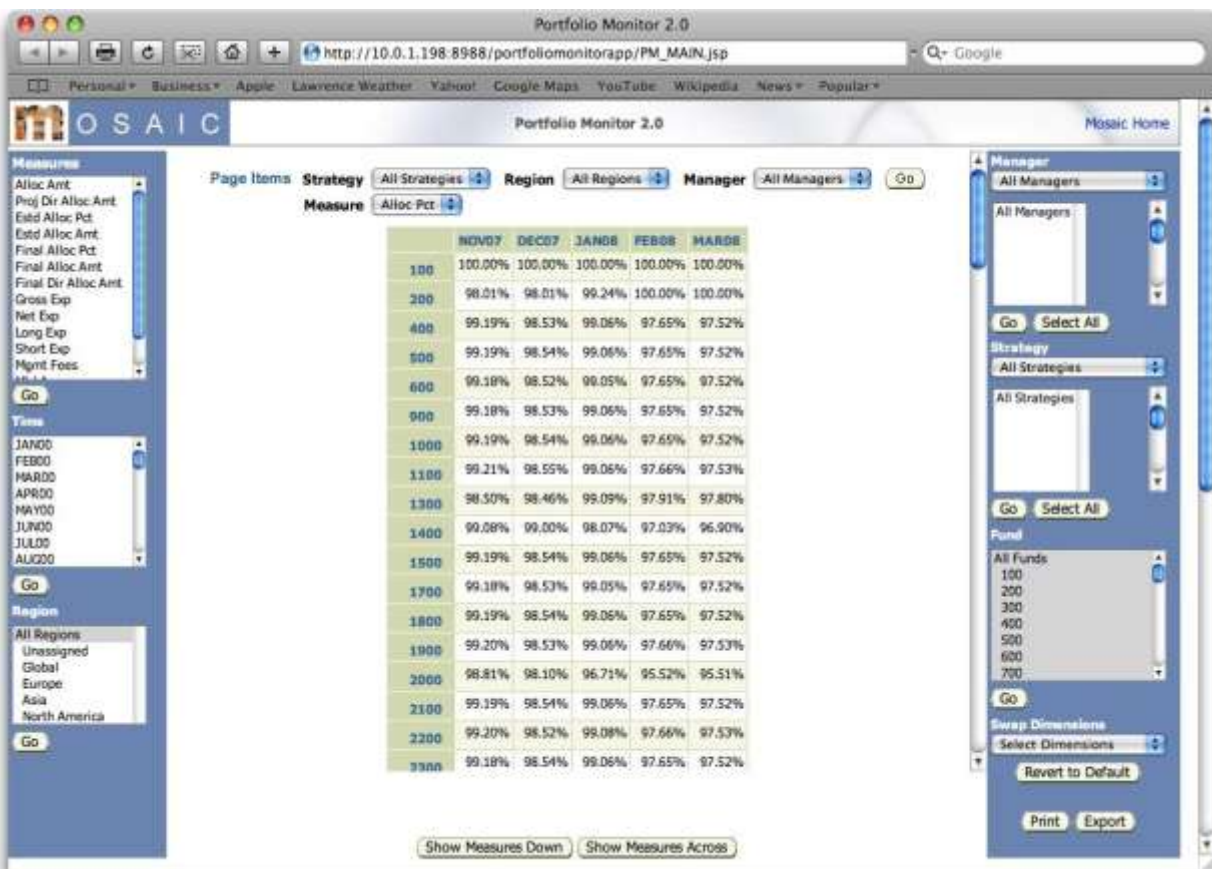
Portfolio Monitor 2.0

http://10.0.1.198:8988/portfoliomonitorapp/PM_MAIN.jsp

Q- Google

Personal ▾ Business ▾ Apple Lawrence Weather Yahoo! Google Maps YouTube Wikipedia News ▾ Popular ▾

MOSAIC

Portfolio Monitor 2.0

Mosaic Home

Measures
Alloc Amt
Proj Dir Alloc Amt
Estd Alloc Pct
Estd Alloc Amt
Final Alloc Pct
Final Alloc Amt
Final Dir Alloc Amt
Gross Exp
Net Exp
Long Exp
Short Exp
Mgmt Fees

Go

Time
JAN00
FEB00
MAR00
APR00
MAY00
JUN00
JUL00
AUG00

Go

Region
All Regions
Unassigned
Global
Europe
Asia
North America

Go

Page Items Strategy All Strategies Region All Regions Manager All Managers Go
Measure Alloc Pct

| | NOV07 | DEC07 | JAN08 | FEB08 | MAR08 |
|---|---|---|---|---|---|
| 100 | 100.00% | 100.00% | 100.00% | 100.00% | 100.00% |
| 200 | 98.01% | 98.01% | 99.24% | 100.00% | 100.00% |
| 400 | 99.19% | 98.53% | 99.06% | 97.65% | 97.52% |
| 500 | 99.19% | 98.54% | 99.06% | 97.65% | 97.52% |
| 600 | 99.18% | 98.52% | 99.05% | 97.65% | 97.52% |
| 900 | 99.18% | 98.53% | 99.06% | 97.65% | 97.52% |
| 1000 | 99.19% | 98.54% | 99.06% | 97.65% | 97.52% |
| 1100 | 99.21% | 98.55% | 99.06% | 97.66% | 97.53% |
| 1300 | 98.50% | 98.46% | 99.09% | 97.91% | 97.80% |
| 1400 | 99.08% | 99.00% | 98.07% | 97.03% | 96.90% |
| 1500 | 99.19% | 98.54% | 99.06% | 97.65% | 97.52% |
| 1700 | 99.18% | 98.53% | 99.05% | 97.65% | 97.52% |
| 1800 | 99.19% | 98.54% | 99.06% | 97.65% | 97.52% |
| 1900 | 99.20% | 98.53% | 99.06% | 97.66% | 97.53% |
| 2000 | 98.81% | 98.10% | 96.71% | 95.52% | 95.51% |
| 2100 | 99.19% | 98.54% | 99.06% | 97.65% | 97.52% |
| 2200 | 99.20% | 98.52% | 99.08% | 97.66% | 97.53% |
| 2300 | 99.18% | 98.54% | 99.06% | 97.65% | 97.52% |

Show Measures Down Show Measures Across

Manager
All Managers
All Managers
Go Select All

Strategy
All Strategies
All Strategies
Go Select All

Fund
All Funds
100
200
300
400
500
600
700
Go

Swap Dimensions
Select Dimensions
Revert to Default

Print Export